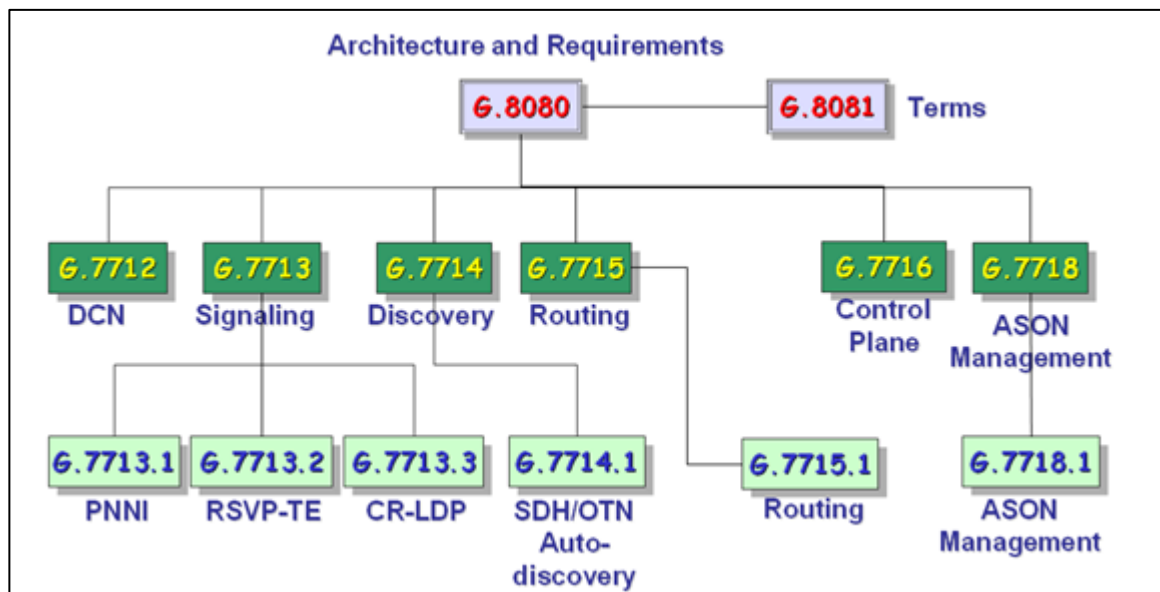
Architecture and Requirements

G.8080

G.8081 Terms

G.7712
DCN

G.7713
Signaling

G.7714
Discovery

G.7715
Routing

G.7716
Control Plane

G.7718
ASON Management

G.7713.1
PNNI

G.7713.2
RSVP-TE

G.7713.3
CR-LDP

G.7714.1
SDH/OTN Auto-discovery

G.7715.1
Routing

G.7718.1
ASON Management